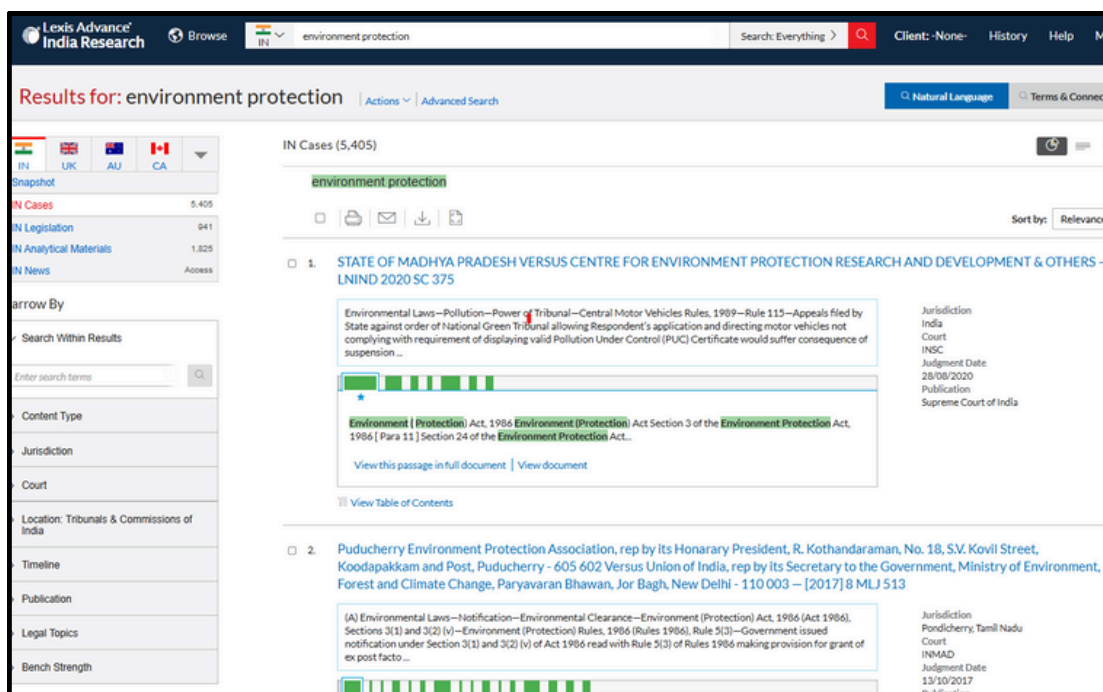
Lexis Advance® India Research Browse IN environment protection Search: Everything > Client: -None- History Help M

Results for: environment protection | Actions | Advanced Search

Natural Language | Terms & Connec

IN UK AU CA

Snapshot

IN Cases 5,405

IN Legislation 941

IN Analytical Materials 1,825

IN News Access

arrow By

Search Within Results

Enter search terms

Content Type

Jurisdiction

Court

Location: Tribunals & Commissions of India

Timeline

Publication

Legal Topics

Bench Strength

IN Cases (5,405)

environment protection

Sort by: Relevanc

1. STATE OF MADHYA PRADESH VERSUS CENTRE FOR ENVIRONMENT PROTECTION RESEARCH AND DEVELOPMENT & OTHERS - LNIND 2020 SC 375

Environmental Laws—Pollution—Power of Tribunal—Central Motor Vehicles Rules, 1989—Rule 115—Appeals filed by State against order of National Green Tribunal allowing Respondent's application and directing motor vehicles not complying with requirement of displaying valid Pollution Under Control (PUC) Certificate would suffer consequence of suspension ...

Environment ( Protection) Act, 1986 Environment (Protection) Act Section 3 of the Environment Protection Act, 1986 [ Para 11 ] Section 24 of the Environment Protection Act...

View this passage in full document | View document

View Table of Contents

Jurisdiction
India
Court
INSC
Judgment Date
28/08/2020
Publication
Supreme Court of India

2. Puducherry Environment Protection Association, rep by its Honarary President, R. Kothandaraman, No. 18, S.V. Kovil Street, Koodapakkam and Post, Puducherry - 605 602 Versus Union of India, rep by its Secretary to the Government, Ministry of Environment, Forest and Climate Change, Paryavaran Bhawan, Jor Bagh, New Delhi - 110 003 — [2017] 8 MLJ 513

(A) Environmental Laws—Notification—Environmental Clearance—Environment (Protection) Act, 1986 (Act 1986), Sections 3(1) and 3(2) (v)—Environment (Protection) Rules, 1986 (Rules 1986), Rule 5(3)—Government issued notification under Section 3(1) and 3(2) (v) of Act 1986 read with Rule 5(3) of Rules 1986 making provision for grant of ex post facto ...

Jurisdiction
Pondicherry, Tamil Nadu
Court
INMAD
Judgment Date
13/10/2017